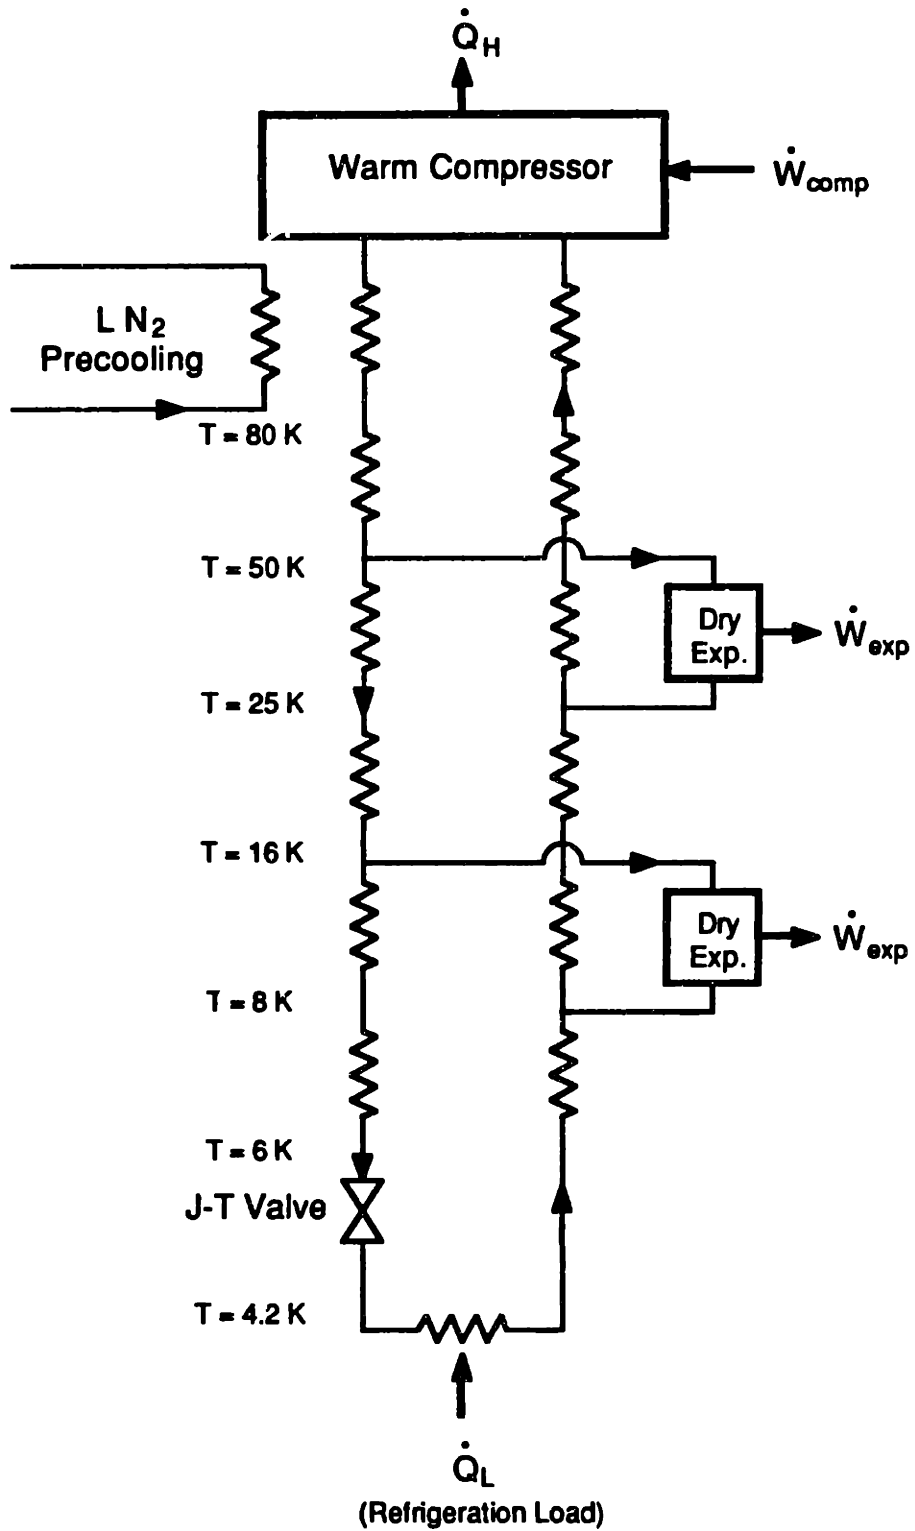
$\dot{Q}_H$

Warm Compressor

$\dot{W}_{comp}$

L $N_2$ Precooling

T = 80 K

T = 50 K

Dry Exp.

$\dot{W}_{exp}$

T = 25 K

T = 16 K

Dry Exp.

$\dot{W}_{exp}$

T = 8 K

T = 6 K

J-T Valve

T = 4.2 K

$\dot{Q}_L$

(Refrigeration Load)